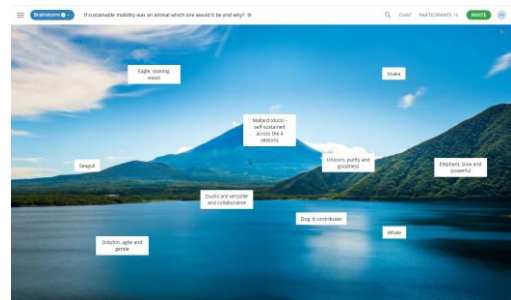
Brainstorm

If sustainable mobility was an animal which one would it be and why?

CHAT PARTICIPANTS 11 INVITE

Eagle, soaring, vision

Snake

Mallard (duck) - self-sustained across the 4 seasons

Seagull

Unicorn, purity and goodness

Elephant, slow and powerful

Ducks are versatile and collaborative

Dog, it commutes

Whale

Dolphin, agile and gentle